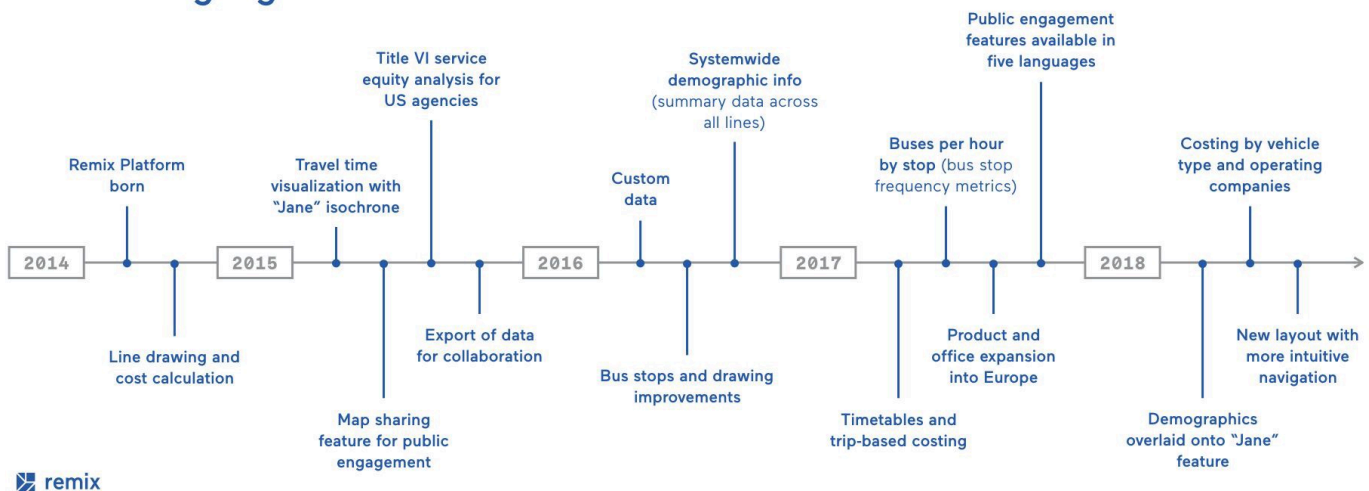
Remix Platform born

Line drawing and cost calculation

2014

2015

Travel time visualization with "Jane" isochrone

Map sharing feature for public engagement

Title VI service equity analysis for US agencies

Export of data for collaboration

2016

Custom data

Bus stops and drawing improvements

Systemwide demographic info (summary data across all lines)

2017

Timetables and trip-based costing

Buses per hour by stop (bus stop frequency metrics)

Product and office expansion into Europe

Public engagement features available in five languages

2018

Demographics overlaid onto "Jane" feature

Costing by vehicle type and operating companies

New layout with more intuitive navigation

remix